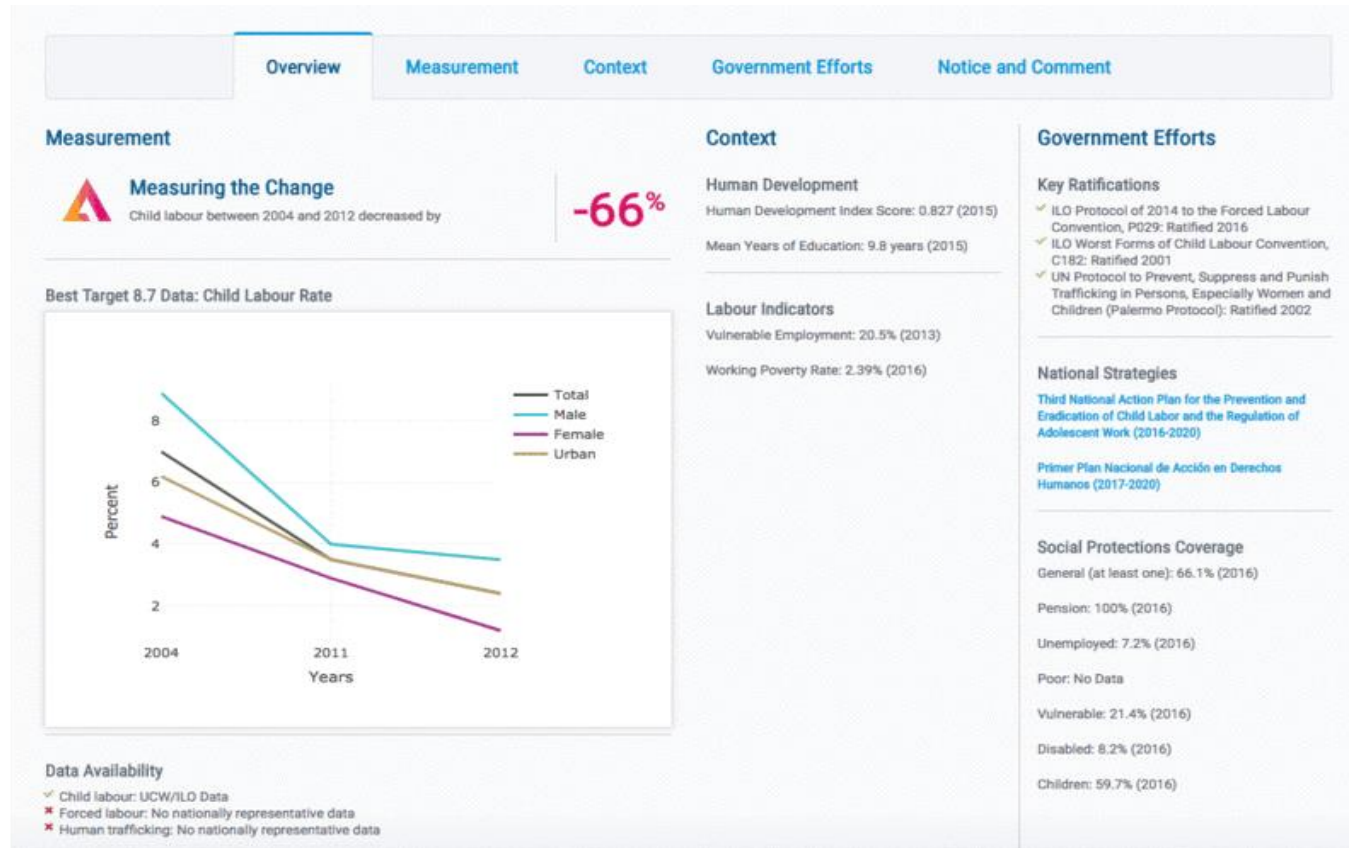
Overview Measurement Context Government Efforts Notice and Comment

Measurement

Measuring the Change
Child labour between 2004 and 2012 decreased by

-66%

Best Target 8.7 Data: Child Labour Rate

Total
Male
Female
Urban

8
6
4
2
Percent
2004 2011 2012
Years

Data Availability
✓ Child labour: UCW/ILO Data
✗ Forced labour: No nationally representative data
✗ Human trafficking: No nationally representative data

Context

Human Development
Human Development Index Score: 0.827 (2015)

Mean Years of Education: 9.8 years (2015)

Labour Indicators
Vulnerable Employment: 20.5% (2013)

Working Poverty Rate: 2.39% (2016)

Government Efforts

Key Ratifications
✓ ILO Protocol of 2014 to the Forced Labour Convention, P029: Ratified 2016
✓ ILO Worst Forms of Child Labour Convention, C182: Ratified 2001
✓ UN Protocol to Prevent, Suppress and Punish Trafficking in Persons, Especially Women and Children (Palermo Protocol): Ratified 2002

National Strategies
Third National Action Plan for the Prevention and Eradication of Child Labor and the Regulation of Adolescent Work (2016-2020)

Primer Plan Nacional de Acción en Derechos Humanos (2017-2020)

Social Protections Coverage
General (at least one): 66.1% (2016)

Pension: 100% (2016)

Unemployed: 7.2% (2016)

Poor: No Data

Vulnerable: 21.4% (2016)

Disabled: 8.2% (2016)

Children: 59.7% (2016)